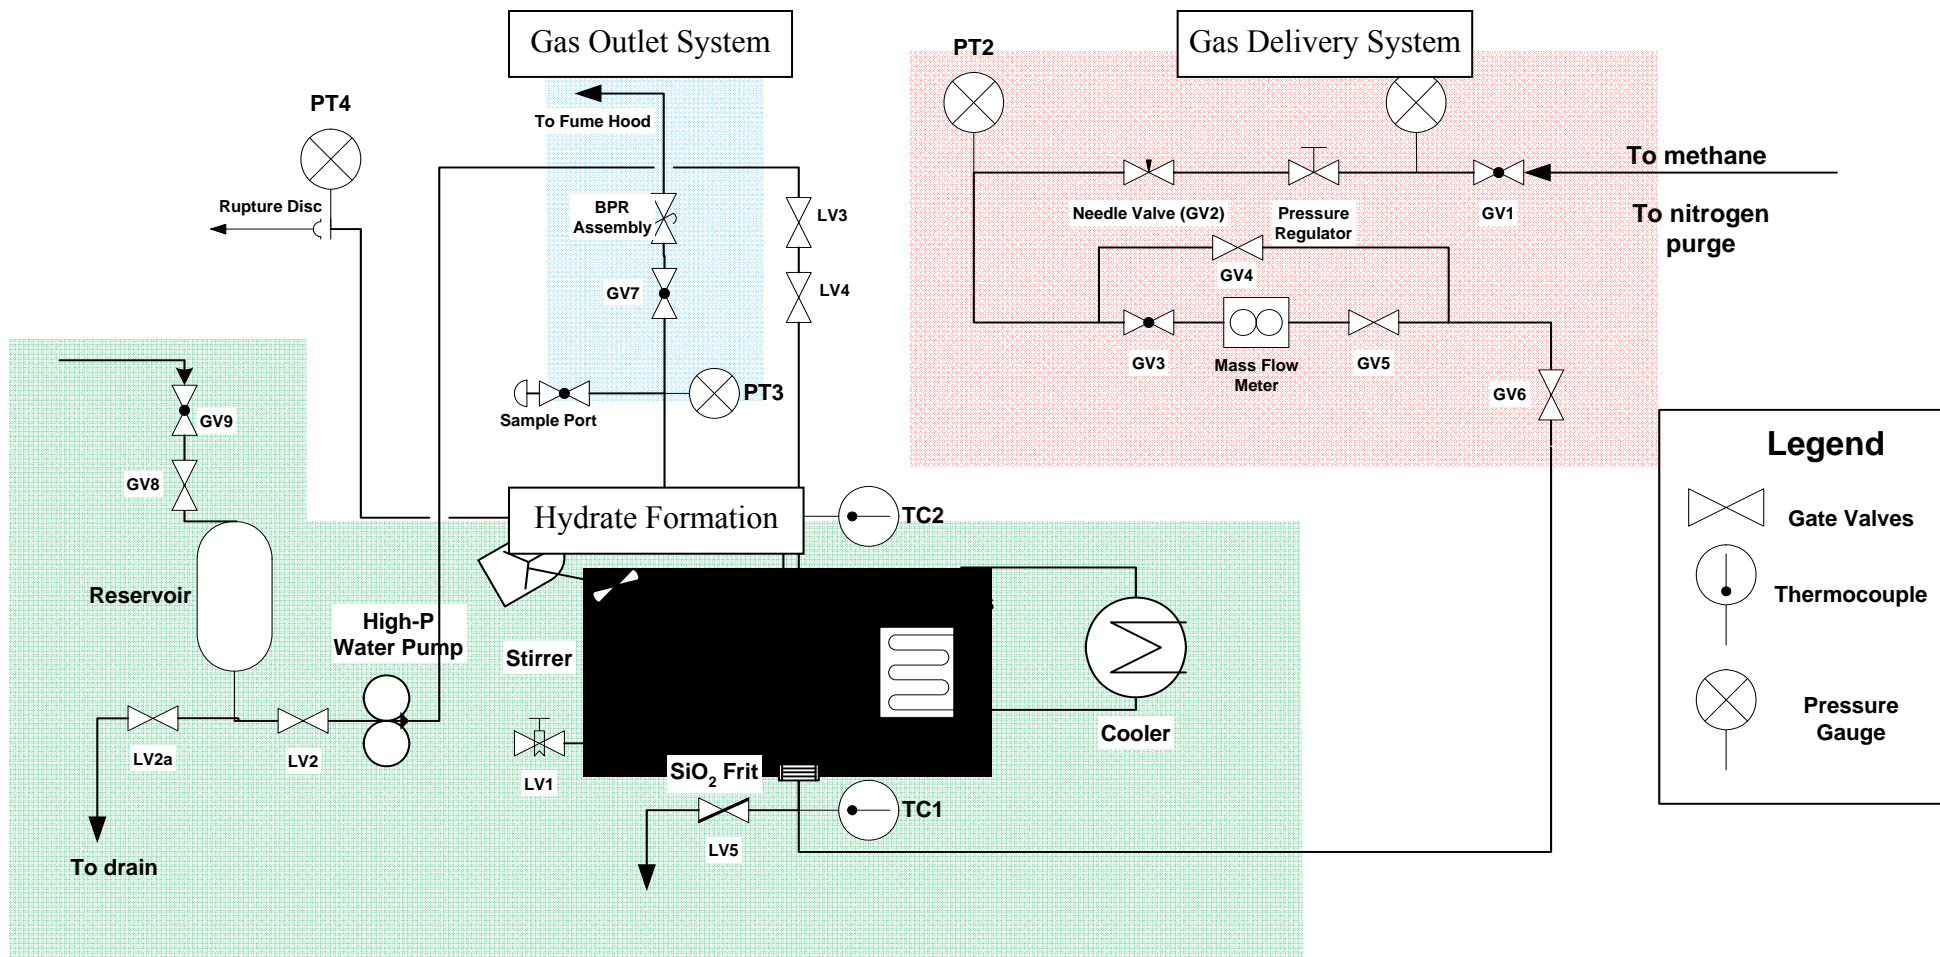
Gas Outlet System

Gas Delivery System

PT4

PT2

To Fume Hood

To methane

To nitrogen purge

Rupture Disc

BPR Assembly

LV3

Needle Valve (GV2)

Pressure Regulator

GV1

GV4

GV7

LV4

GV3

Mass Flow Meter

GV5

PT3

Sample Port

GV6

GV9

GV8

Legend

Gate Valves

Thermocouple

Pressure Gauge

Hydrate Formation

TC2

Reservoir

High-P Water Pump

Stirrer

Cooler

LV2a

LV2

LV1

SiO$_2$ Frit

TC1

LV5

To drain